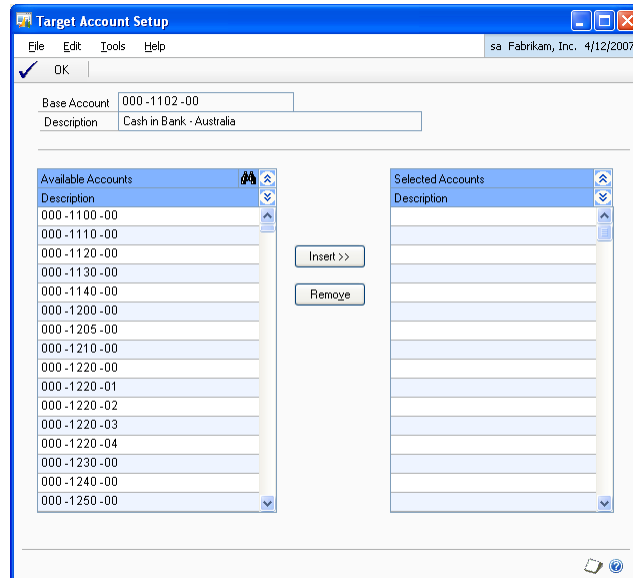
Target Account Setup

File Edit Tools Help

sa Fabrikam, Inc. 4/12/2007

OK

Base Account 000 -1102 -00

Description Cash in Bank - Australia

Available Accounts

Description

000 -1100 -00
000 -1110 -00
000 -1120 -00
000 -1130 -00
000 -1140 -00
000 -1200 -00
000 -1205 -00
000 -1210 -00
000 -1220 -00
000 -1220 -01
000 -1220 -02
000 -1220 -03
000 -1220 -04
000 -1230 -00
000 -1240 -00
000 -1250 -00

Insert >>

Remove

Selected Accounts

Description